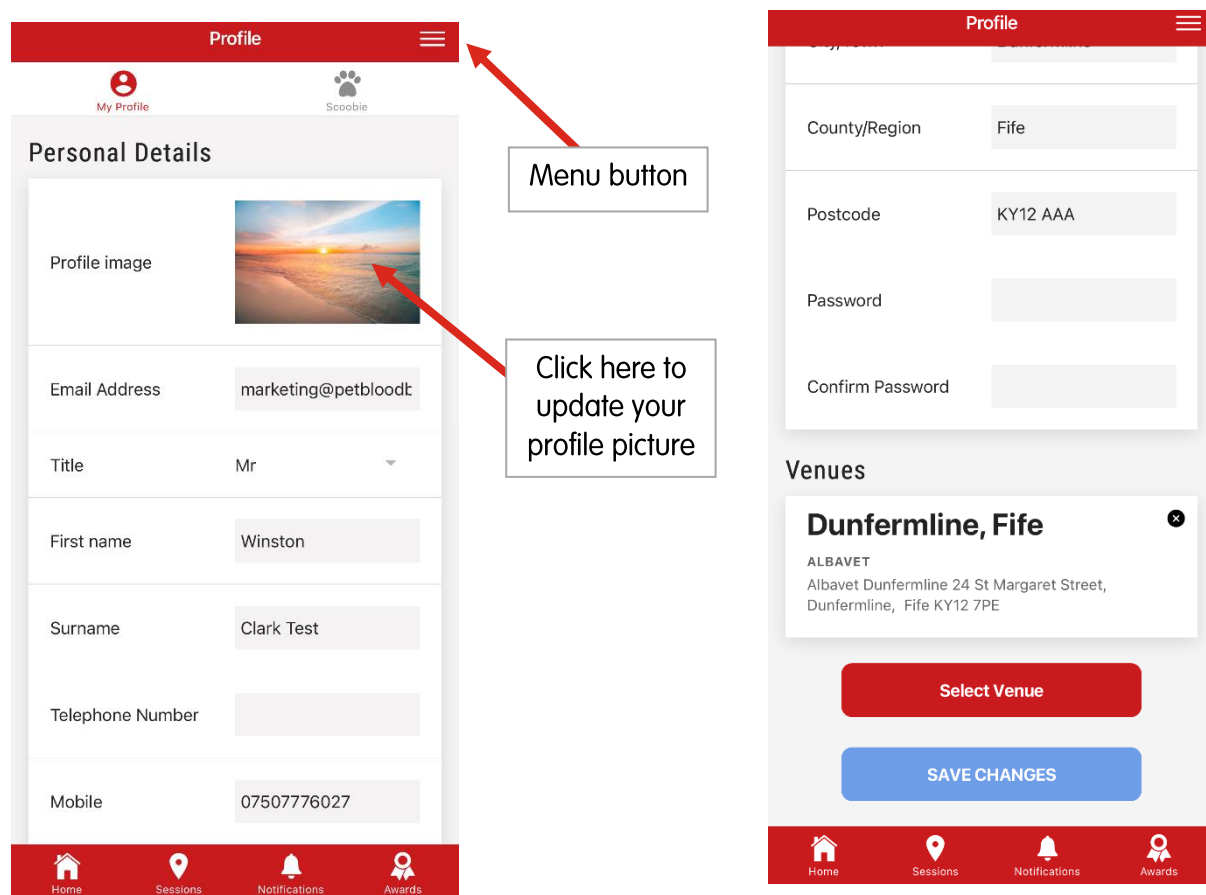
Profile

My Profile

Scoobie

Personal Details

Profile image

Email Address marketing@petbloodb

Title Mr

First name Winston

Surname Clark Test

Telephone Number

Mobile 07507776027

Home Sessions Notifications Awards

Menu button

Click here to update your profile picture

Profile

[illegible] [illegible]

County/Region Fife

Postcode KY12 AAA

Password

Confirm Password

Venues

Dunfermline, Fife

ALBAVET

Albavet Dunfermline 24 St Margaret Street, Dunfermline, Fife KY12 7PE

Select Venue

SAVE CHANGES

Home Sessions Notifications Awards